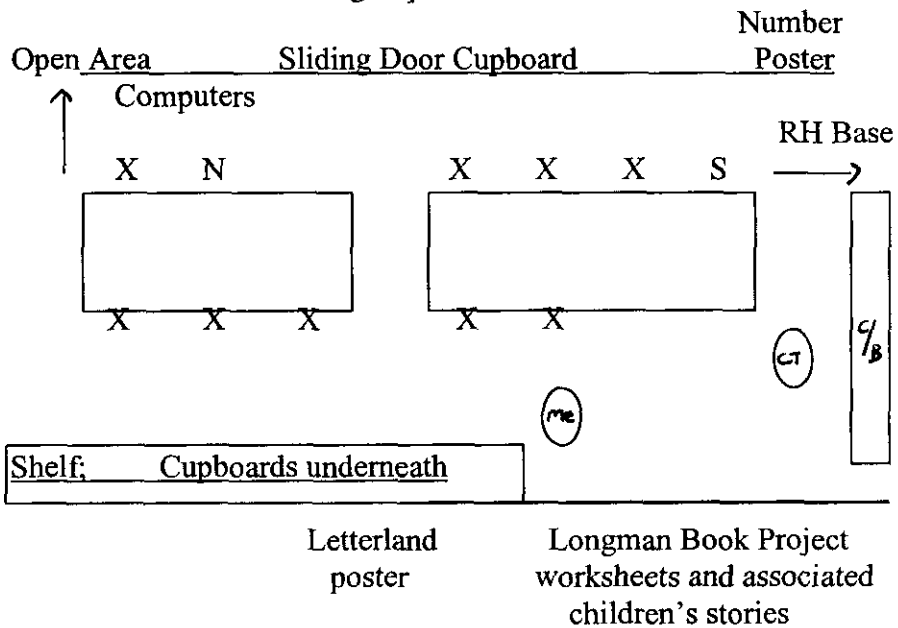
Number
Open Area Sliding Door Cupboard Poster

Computers

RH Base

X N X X X S

X X X X X

C/B

CT

me

Shelf; Cupboards underneath

Letterland poster

Longman Book Project worksheets and associated children's stories